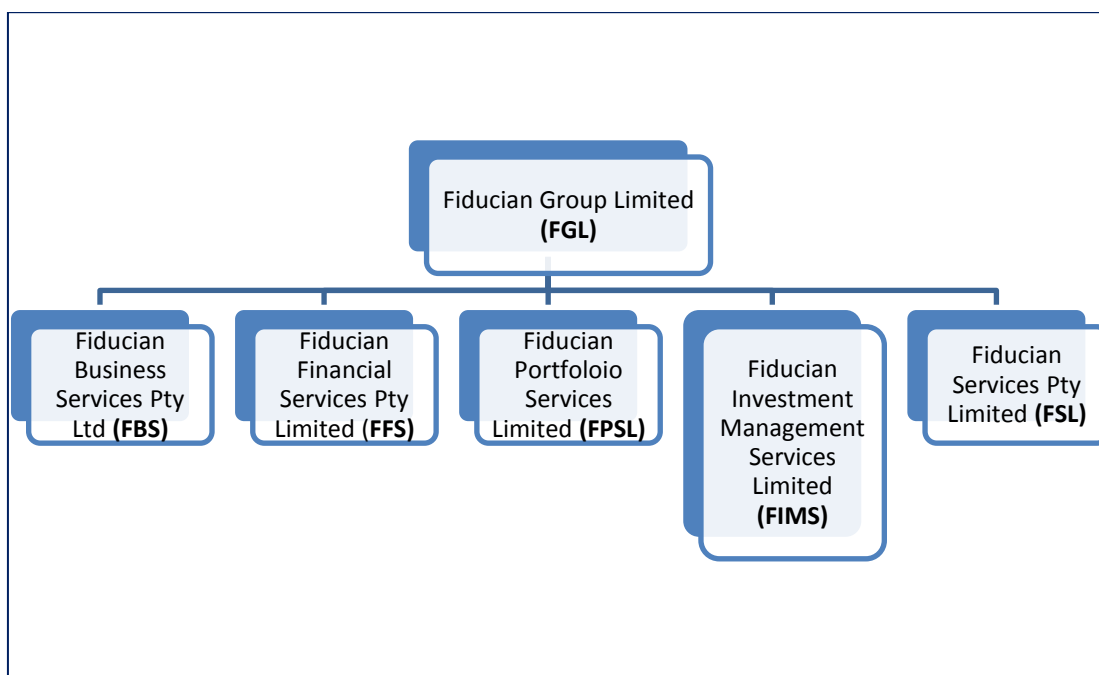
Fiducian Group Limited (FGL)

Fiducian Business Services Pty Ltd (FBS)

Fiducian Financial Services Pty Limited (FFS)

Fiducian Portfoloio Services Limited (FPSL)

Fiducian Investment Management Services Limited (FIMS)

Fiducian Services Pty Limited (FSL)